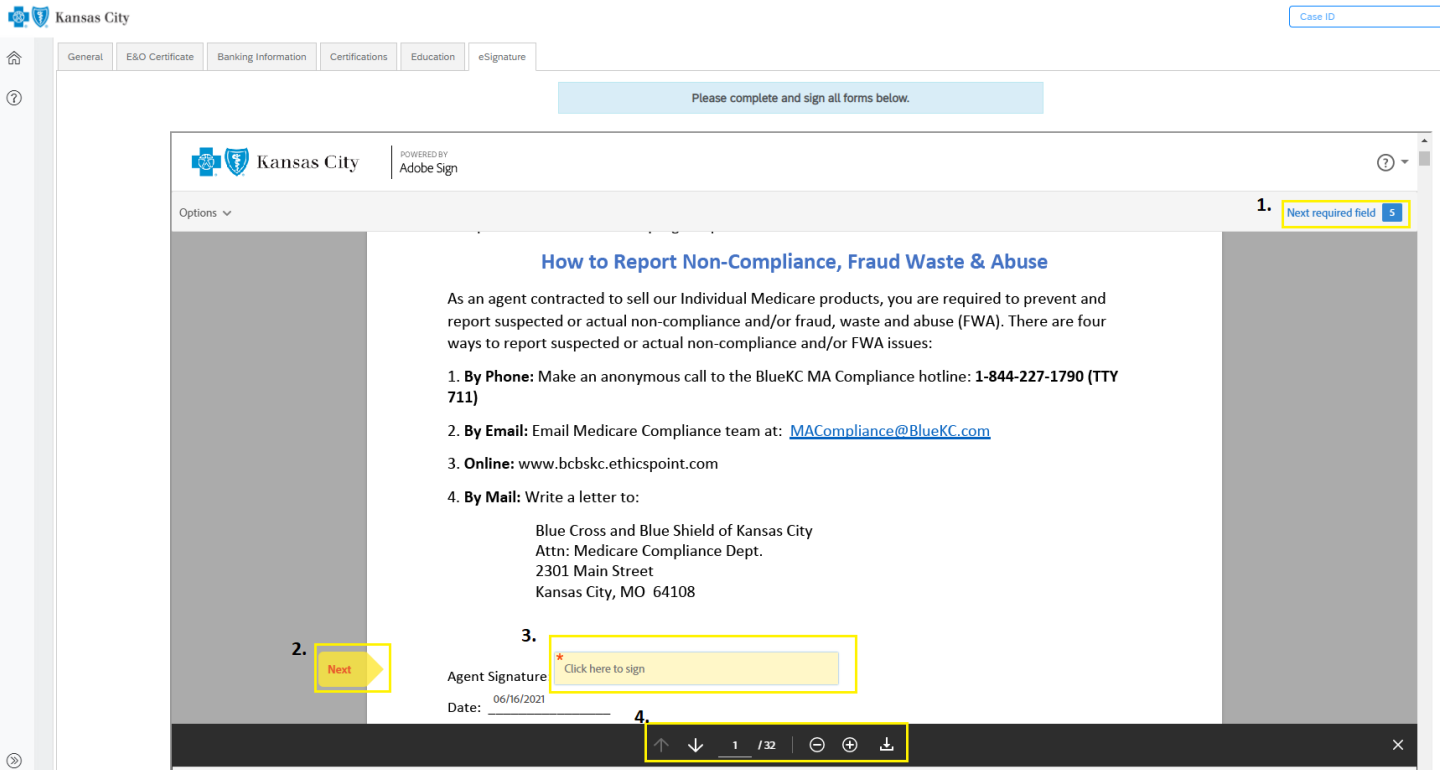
Kansas City

Case ID

General | E&O Certificate | Banking Information | Certifications | Education | eSignature

Please complete and sign all forms below.

Kansas City | POWERED BY Adobe Sign

Options

1. Next required field 5

How to Report Non-Compliance, Fraud Waste & Abuse

As an agent contracted to sell our Individual Medicare products, you are required to prevent and report suspected or actual non-compliance and/or fraud, waste and abuse (FWA). There are four ways to report suspected or actual non-compliance and/or FWA issues:

1. **By Phone:** Make an anonymous call to the BlueKC MA Compliance hotline: **1-844-227-1790 (TTY 711)**

2. **By Email:** Email Medicare Compliance team at: MACompliance@BlueKC.com

3. **Online:** www.bcbskc.ethicspoint.com

4. **By Mail:** Write a letter to:

Blue Cross and Blue Shield of Kansas City
Attn: Medicare Compliance Dept.
2301 Main Street
Kansas City, MO 64108

2. Next

3. Agent Signature * Click here to sign

Date: 06/16/2021

4. 1 / 32